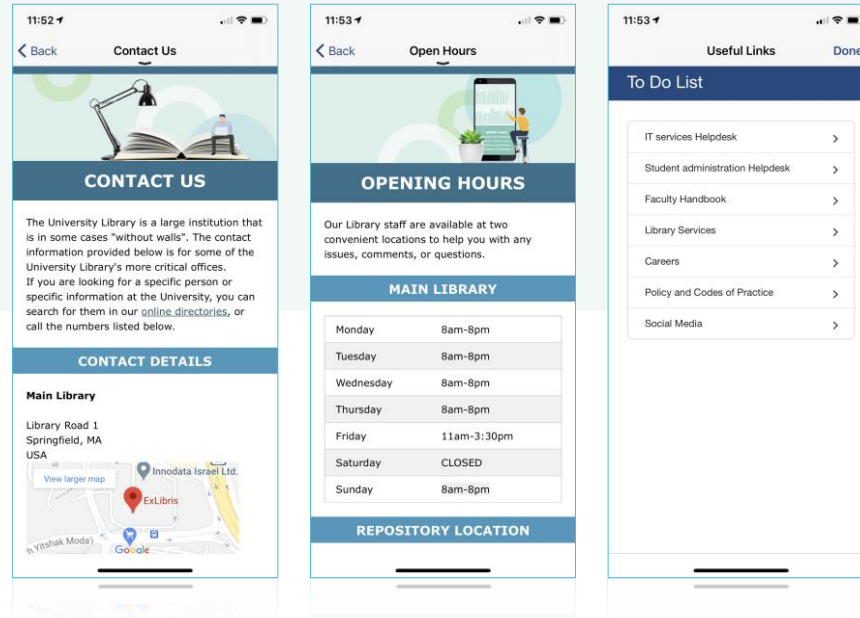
11:52

Back Contact Us

CONTACT US

The University Library is a large institution that is in some cases "without walls". The contact information provided below is for some of the University Library's more critical offices.
If you are looking for a specific person or specific information at the University, you can search for them in our online directories, or call the numbers listed below.

CONTACT DETAILS

Main Library

Library Road 1
Springfield, MA
USA

View larger map
Innodata Israel Ltd.
ExLibris
Yitshak Moda'i
Google

11:53

Back Open Hours

OPENING HOURS

Our Library staff are available at two convenient locations to help you with any issues, comments, or questions.

MAIN LIBRARY

| Monday | 8am-8pm |
|---|---|
| Tuesday | 8am-8pm |
| Wednesday | 8am-8pm |
| Thursday | 8am-8pm |
| Friday | 11am-3:30pm |
| Saturday | CLOSED |
| Sunday | 8am-8pm |

REPOSITORY LOCATION

11:53

Useful Links Done

To Do List

IT services Helpdesk
Student administration Helpdesk
Faculty Handbook
Library Services
Careers
Policy and Codes of Practice
Social Media